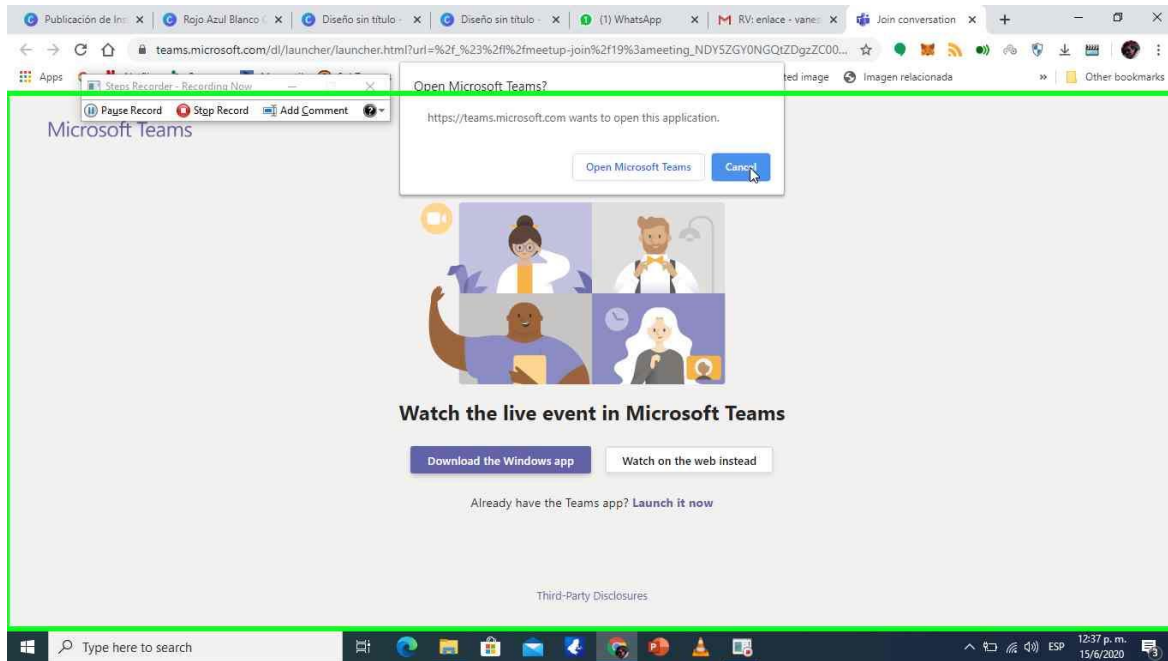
Publicación de In | Rojo Azul Blanco | Diseño sin título | Diseño sin título | (1) WhatsApp | RV: enlace - vane | Join conversation

teams.microsoft.com/dl/launcher/launcher.html?url=%2f_%23%2fl%2fmeetup-join%2f19%3ameeting_NDY5ZGY0NGQtZDgzZC00...

Apps | ted image | Imagen relacionada | » | Other bookmarks

Steps Recorder - Recording Now

Pause Record | Stop Record | Add Comment

Open Microsoft Teams?

https://teams.microsoft.com wants to open this application.

Open Microsoft Teams | Cancel

Microsoft Teams

Watch the live event in Microsoft Teams

Download the Windows app | Watch on the web instead

Already have the Teams app? Launch it now

Third-Party Disclosures

Type here to search

ESP 12:37 p. m. 15/6/2020